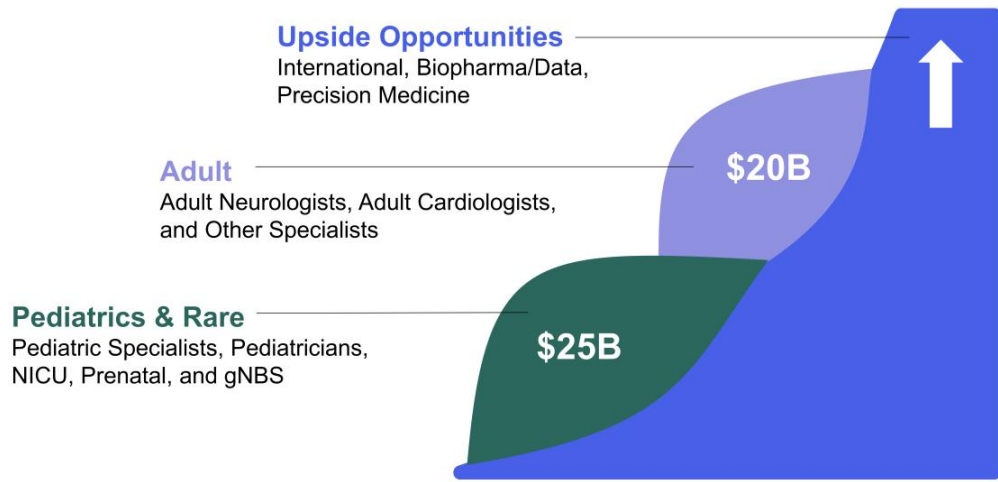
Upside Opportunities
International, Biopharma/Data, Precision Medicine

Adult
Adult Neurologists, Adult Cardiologists, and Other Specialists

$20B

Pediatrics & Rare
Pediatric Specialists, Pediatricians, NICU, Prenatal, and gNBS

$25B